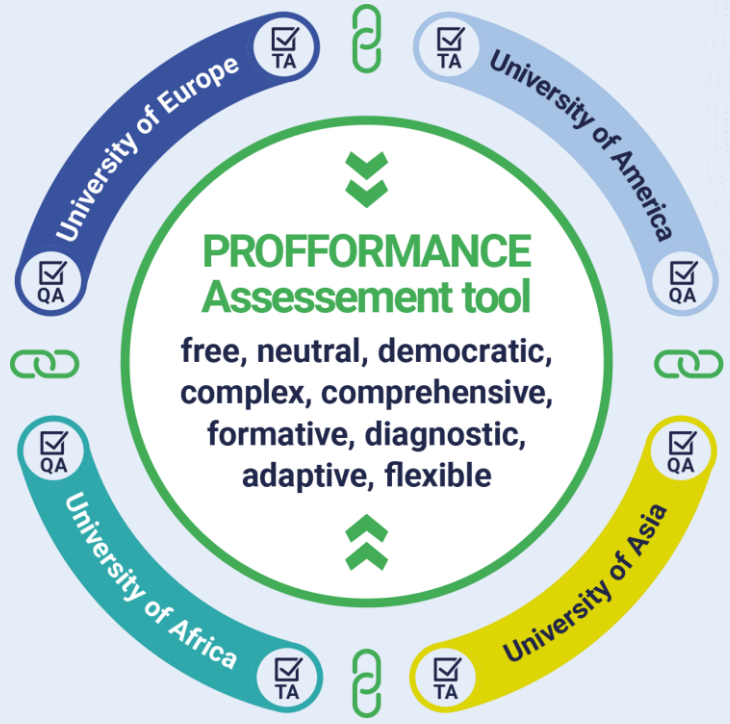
TA
University of Europe
QA

TA
University of America
QA

PROFFORMANCE
Assessement tool
free, neutral, democratic, complex, comprehensive, formative, diagnostic, adaptive, flexible

QA
University of Africa
TA

QA
University of Asia
TA